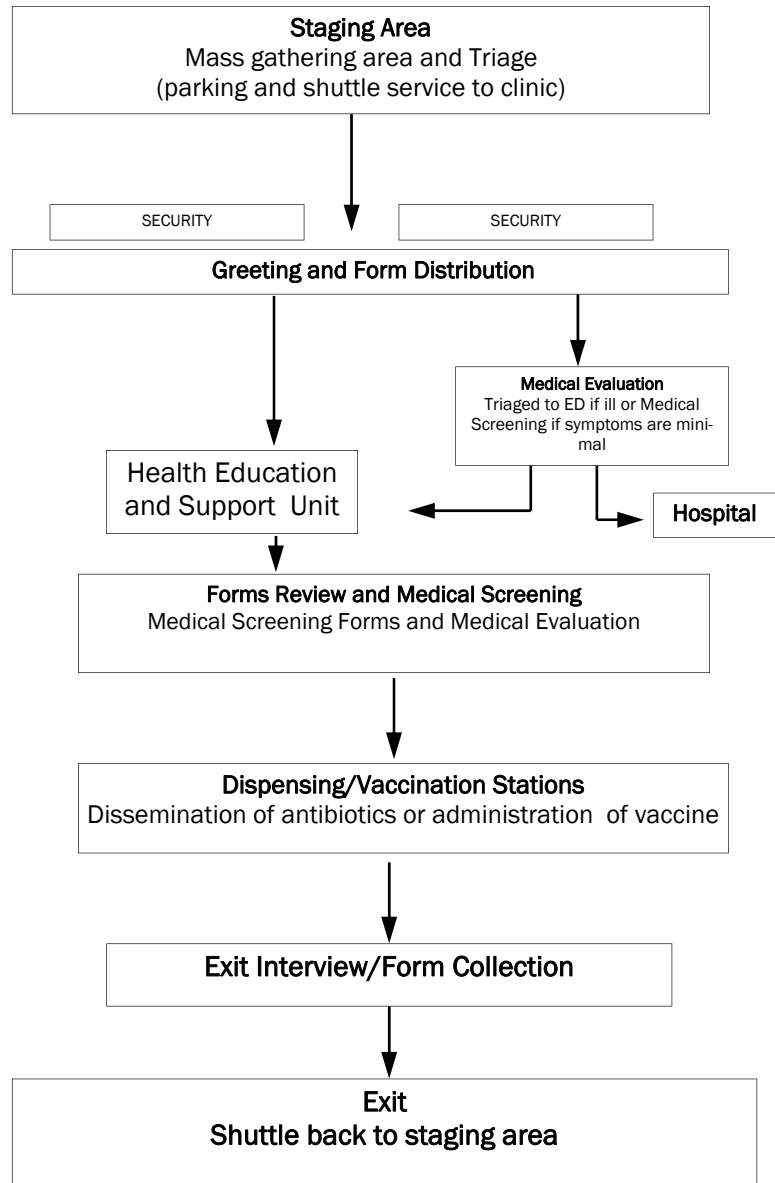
Staging Area
Mass gathering area and Triage
(parking and shuttle service to clinic)

SECURITY

SECURITY

Greeting and Form Distribution

Medical Evaluation
Triaged to ED if ill or Medical Screening if symptoms are minimal

Health Education and Support Unit

Hospital

Forms Review and Medical Screening
Medical Screening Forms and Medical Evaluation

Dispensing/Vaccination Stations
Dissemination of antibiotics or administration of vaccine

Exit Interview/Form Collection

Exit
Shuttle back to staging area